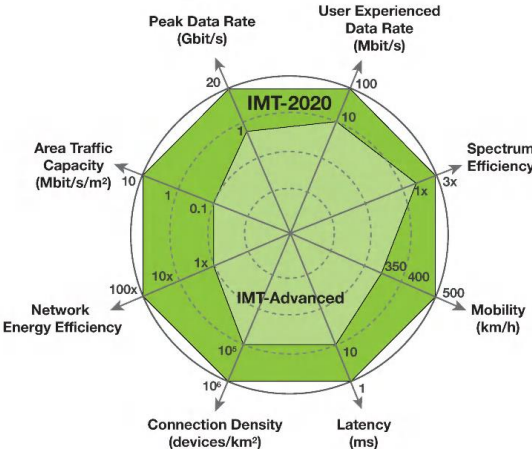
Peak Data Rate (Gbit/s)

User Experienced Data Rate (Mbit/s)

Spectrum Efficiency

Mobility (km/h)

Latency (ms)

Connection Density (devices/km²)

Network Energy Efficiency

Area Traffic Capacity (Mbit/s/m²)

IMT-2020

IMT-Advanced

20
1
100
10
3x
1x
500
400
350
1
10
$10^6$
$10^5$
100x
10x
1x
10
1
0.1